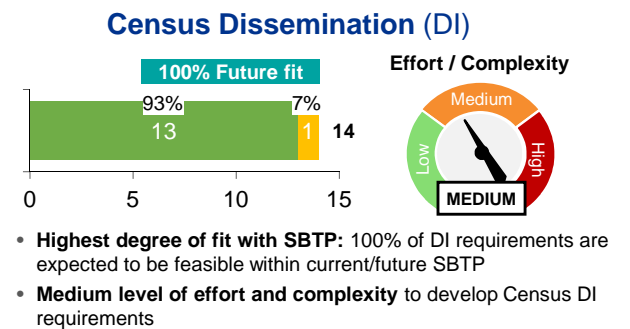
Census Dissemination (DI)

100% Future fit

93%
7%
13
1
14

0
5
10
15

Effort / Complexity

Low
Medium
High
MEDIUM

• Highest degree of fit with SBTP: 100% of DI requirements are expected to be feasible within current/future SBTP

• Medium level of effort and complexity to develop Census DI requirements